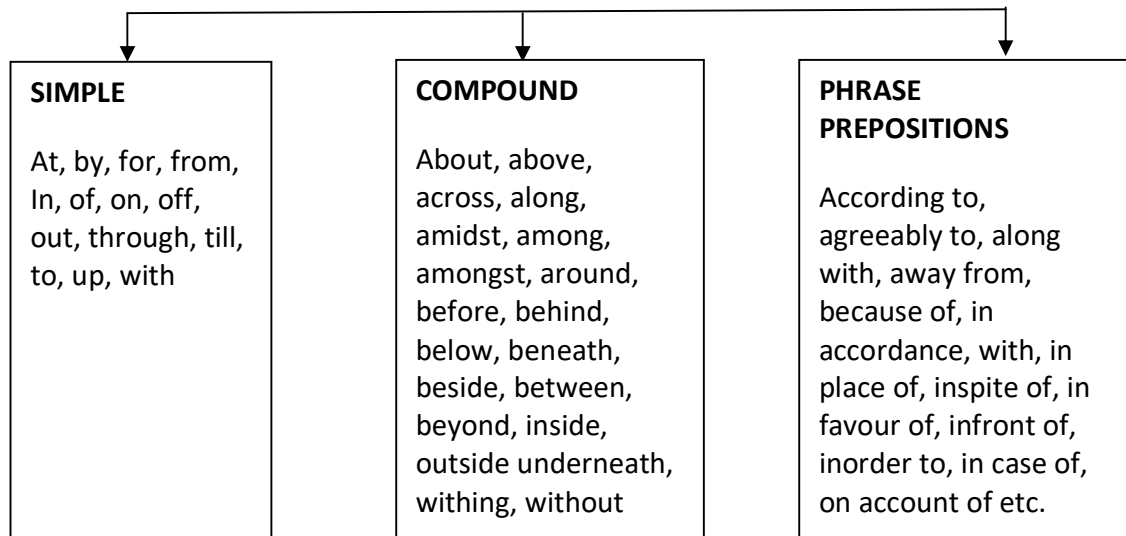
SIMPLE

At, by, for, from, In, of, on, off, out, through, till, to, up, with

COMPOUND

About, above, across, along, amidst, among, amongst, around, before, behind, below, beneath, beside, between, beyond, inside, outside underneath, withing, without

PHRASE PREPOSITIONS

According to, agreeably to, along with, away from, because of, in accordance, with, in place of, inspite of, in favour of, infront of, inorder to, in case of, on account of etc.